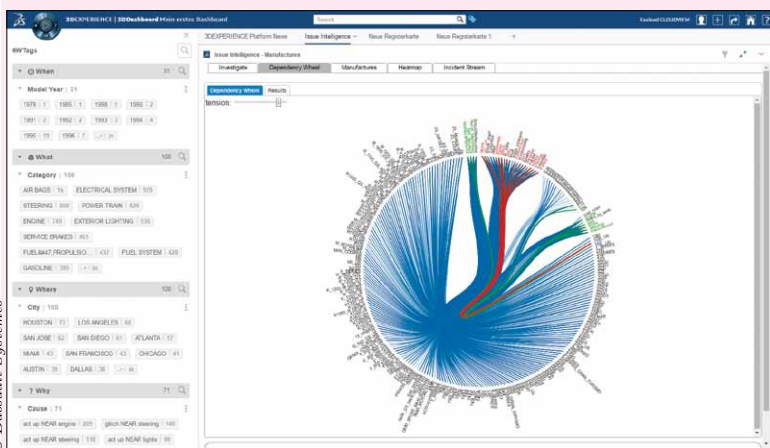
3DEXPERIENCE | 3DDashboard Mein erstes Dashboard

Search

Exalead CLOUDVIEW

6W Tags

When 31

Model Year 21

1978 1 | 1985 1 | 1988 1 | 1990 2
1991 2 | 1992 2 | 1993 2 | 1994 4
1995 11 | 1996 7 | ...+ 20

What 108

Category 108

AIR BAGS 16 | ELECTRICAL SYSTEM 973
STEERING 899 | POWER TRAIN 826
ENGINE 149 | EXTERIOR LIGHTING 536
SERVICE BRAKES 461
FUEL&#47;PROPULSIO... 437 | FUEL SYSTEM 420
GASOLINE 389 | ...+ 98

Where 108

City 108

HOUSTON 72 | LOS ANGELES 68
SAN JOSE 62 | SAN DIEGO 61 | ATLANTA 57
MIAMI 43 | SAN FRANCISCO 43 | CHICAGO 41
AUSTIN 35 | DALLAS 36 | ...+ 98

Why 71

Cause 71

act up NEAR engine 205 | glitch NEAR steering 140
act up NEAR steering 110 | act up NEAR lights 90

3DEXPERIENCE Platform News | Issue Intelligence | Neue Registerkarte | Neue Registerkarte 1 | +

Issue Intelligence - Manufactures

Investigate | Dependency Wheel | Manufactures | Heatmap | Incident Stream

Dependency Wheel | Results

tension

Dassault Systèmes